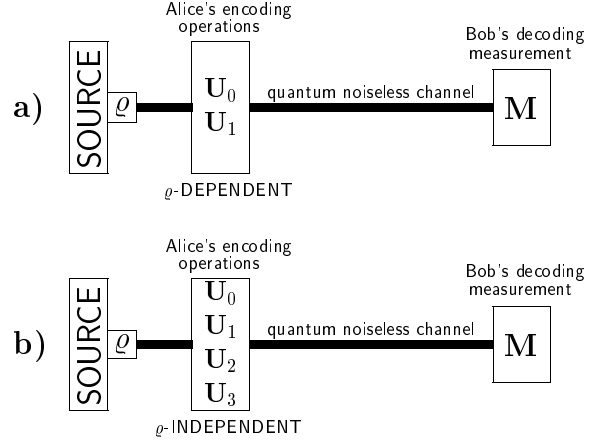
a)

SOURCE

$\varrho$

Alice's encoding operations

$\mathbf{U}_0$
$\mathbf{U}_1$

$\varrho$-DEPENDENT

quantum noiseless channel

Bob's decoding measurement

$\mathbf{M}$

b)

SOURCE

$\varrho$

Alice's encoding operations

$\mathbf{U}_0$
$\mathbf{U}_1$
$\mathbf{U}_2$
$\mathbf{U}_3$

$\varrho$-INDEPENDENT

quantum noiseless channel

Bob's decoding measurement

$\mathbf{M}$